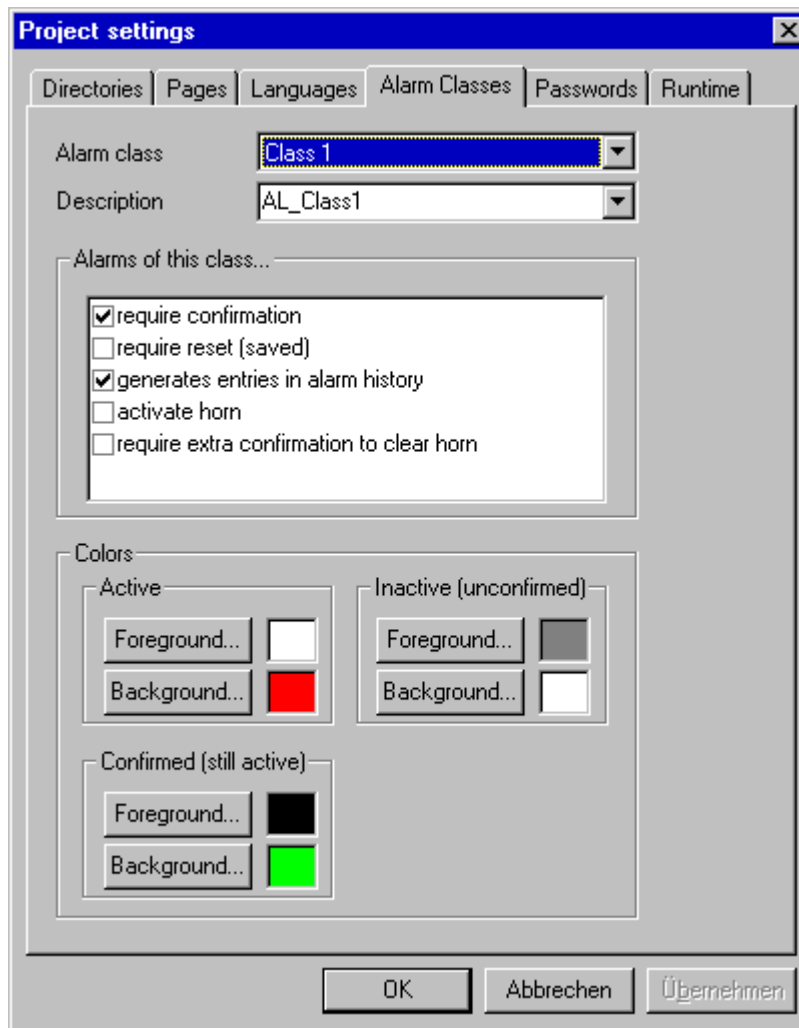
Project settings

Directories | Pages | Languages | Alarm Classes | Passwords | Runtime

Alarm class Class 1
Description AL_Class1

Alarms of this class...
require confirmation
require reset (saved)
generates entries in alarm history
activate horn
require extra confirmation to clear horn

Colors
Active
Foreground...
Background...

Inactive (unconfirmed)
Foreground...
Background...

Confirmed (still active)
Foreground...
Background...

OK Abbrechen Übernehmen